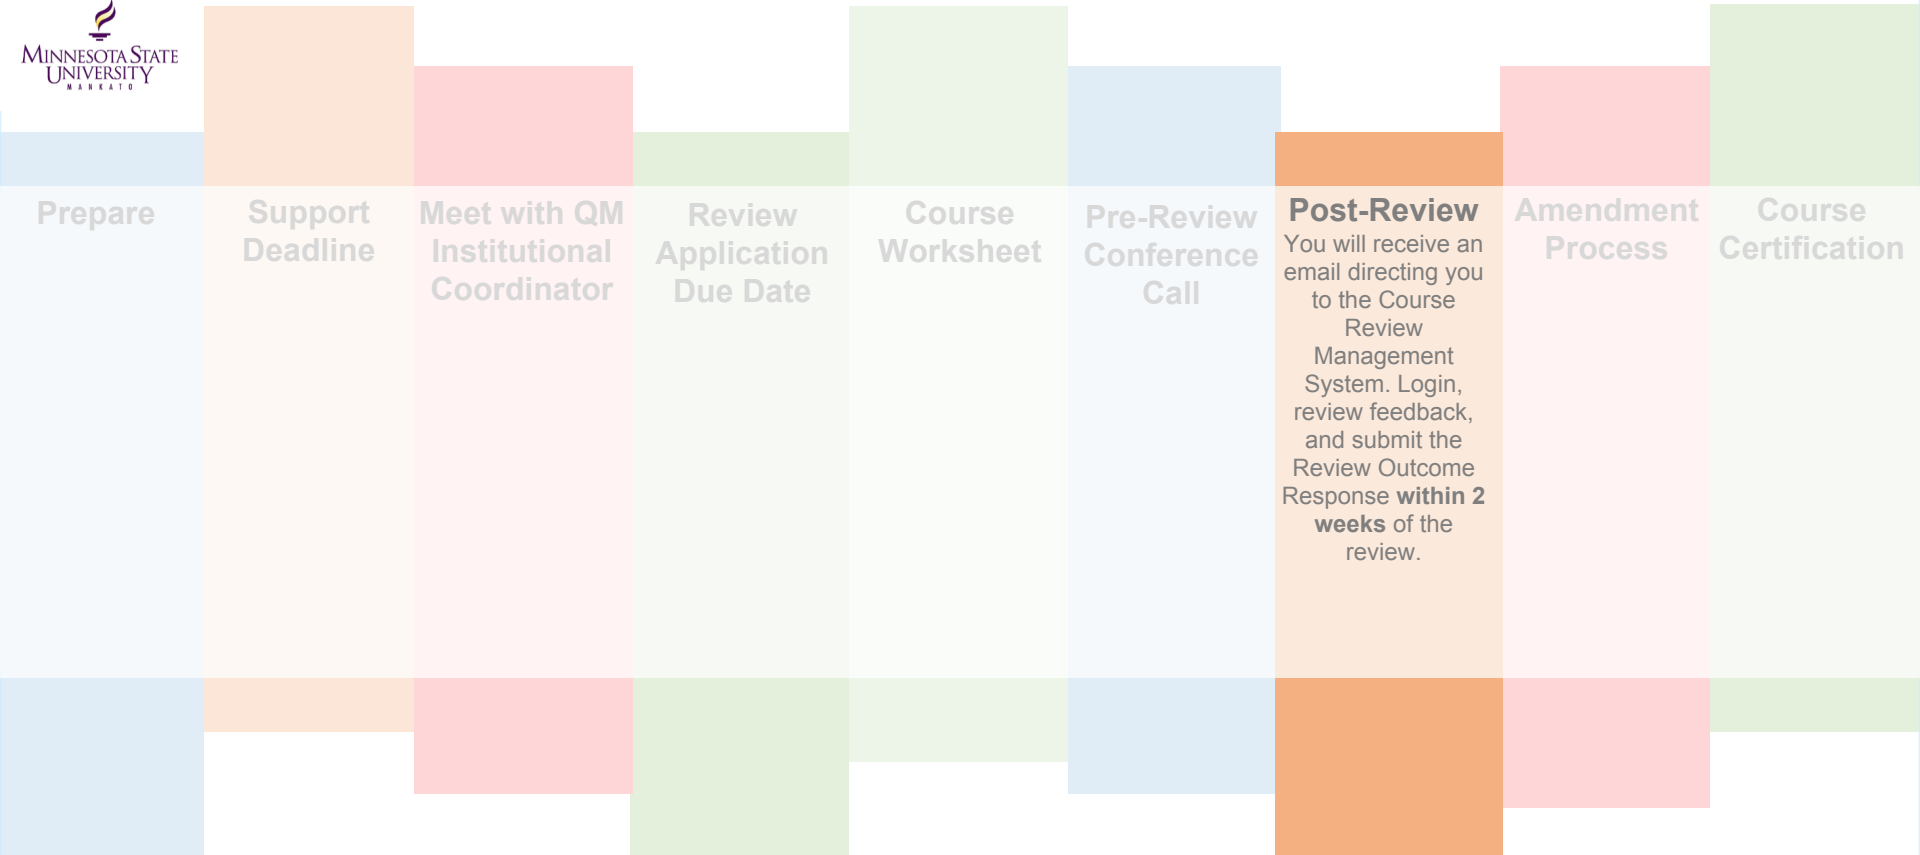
MINNESOTA STATE UNIVERSITY MANKATO

Prepare

Support Deadline

Meet with QM Institutional Coordinator

Review Application Due Date

Course Worksheet

Pre-Review Conference Call

Post-Review
You will receive an email directing you to the Course Review Management System. Login, review feedback, and submit the Review Outcome Response **within 2 weeks** of the review.

Amendment Process

Course Certification